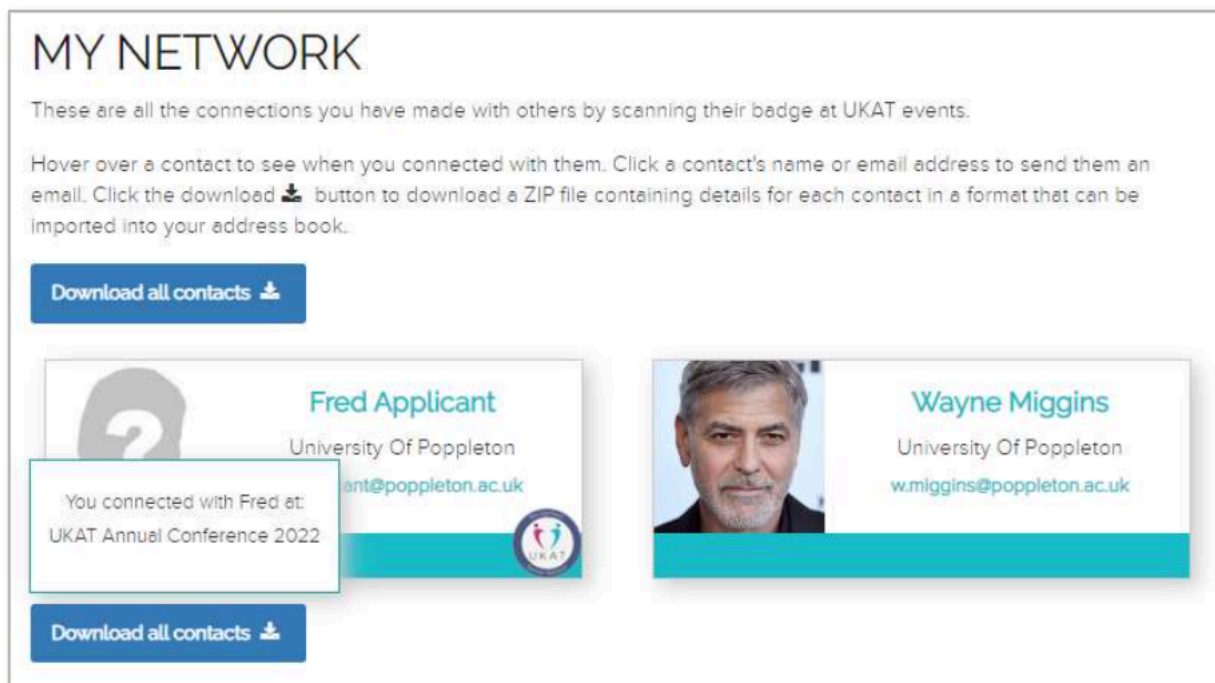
MY NETWORK

These are all the connections you have made with others by scanning their badge at UKAT events.

Hover over a contact to see when you connected with them. Click a contact's name or email address to send them an email. Click the download button to download a ZIP file containing details for each contact in a format that can be imported into your address book.

Download all contacts

Fred Applicant
University Of Poppleton
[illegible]ant@poppleton.ac.uk

You connected with Fred at:
UKAT Annual Conference 2022

UKAT

Wayne Miggins
University Of Poppleton
w.miggins@poppleton.ac.uk

Download all contacts